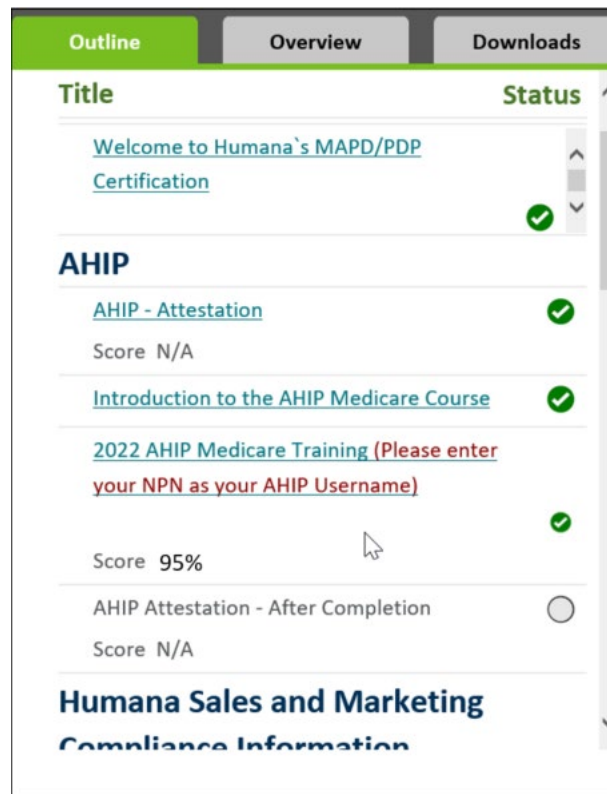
Outline | Overview | Downloads

Title | Status

Welcome to Humana`s MAPD/PDP Certification

AHIP

AHIP - Attestation
Score N/A

Introduction to the AHIP Medicare Course

2022 AHIP Medicare Training (Please enter your NPN as your AHIP Username)
Score 95%

AHIP Attestation - After Completion
Score N/A

Humana Sales and Marketing Compliance Information